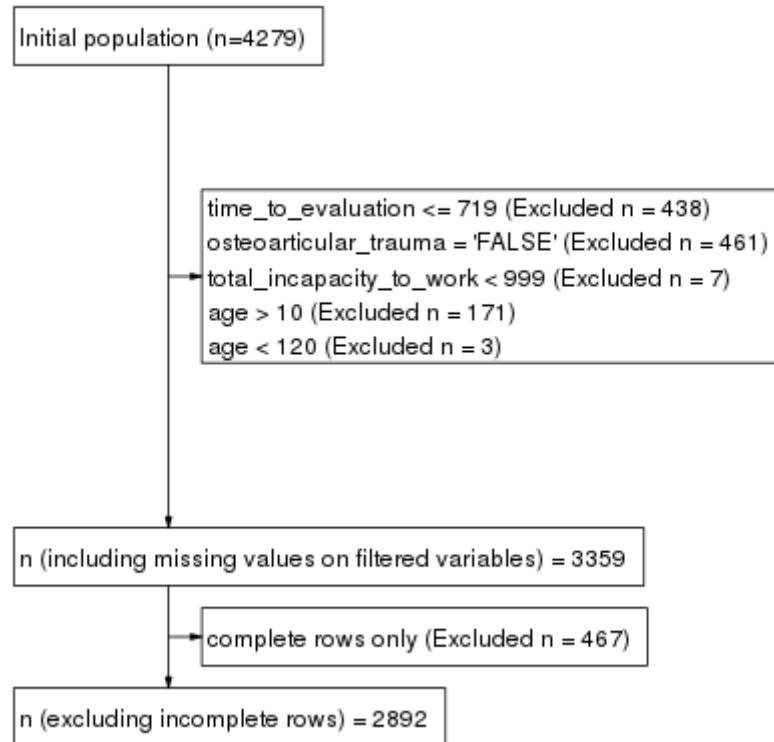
Initial population (n=4279)

time_to_evaluation <= 719 (Excluded n = 438)
osteoarticular_trauma = 'FALSE' (Excluded n = 461)
total_incapacity_to_work < 999 (Excluded n = 7)
age > 10 (Excluded n = 171)
age < 120 (Excluded n = 3)

n (including missing values on filtered variables) = 3359

complete rows only (Excluded n = 467)

n (excluding incomplete rows) = 2892